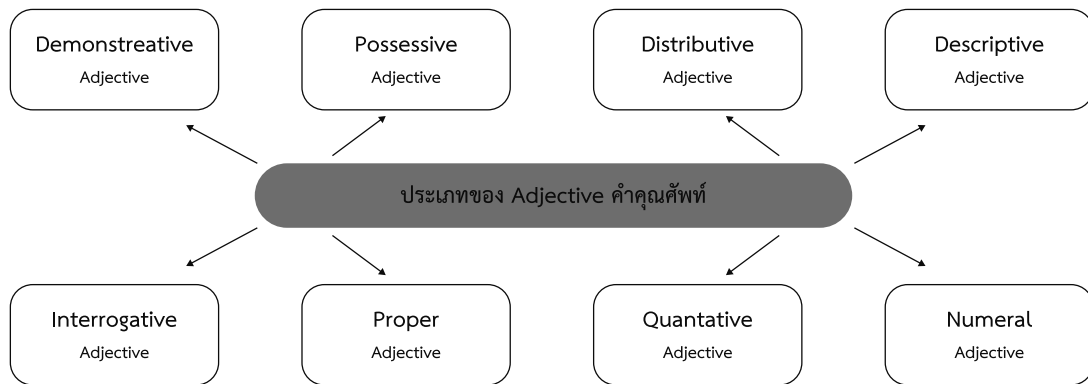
Demonstreative
Adjective

Possessive
Adjective

Distributive
Adjective

Descriptive
Adjective

ประเภทของ Adjective คำคุณศัพท์

Interrogative
Adjective

Proper
Adjective

Quantative
Adjective

Numeral
Adjective